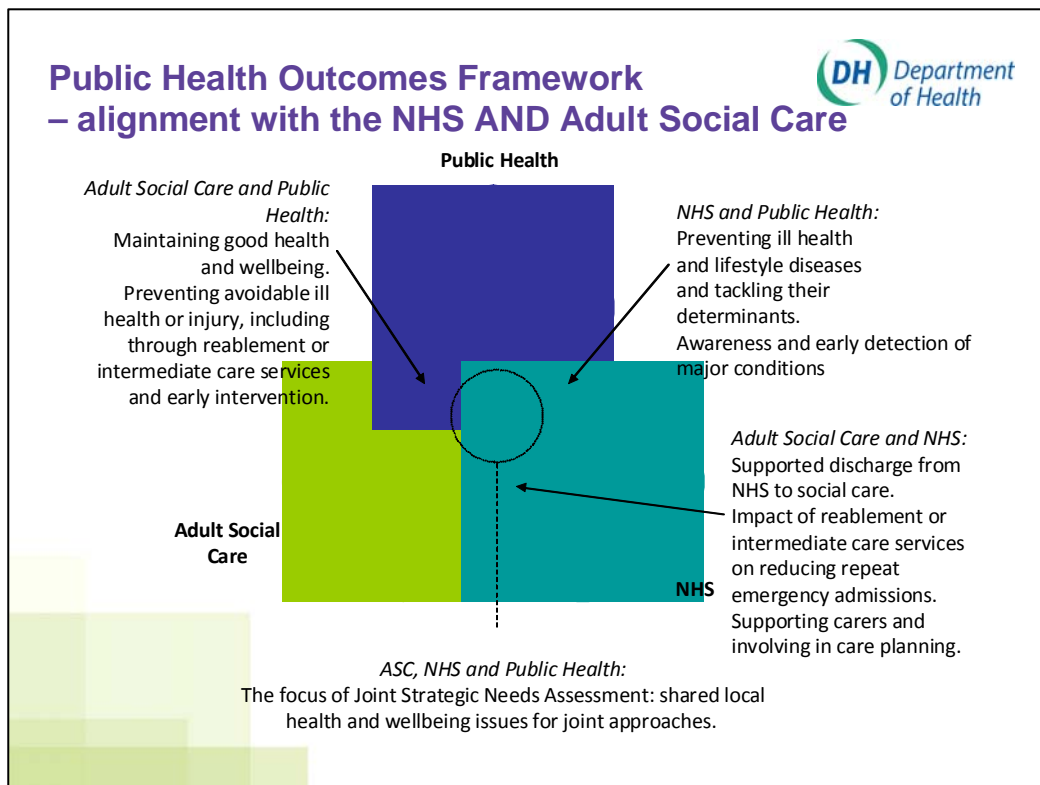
Public Health Outcomes Framework – alignment with the NHS AND Adult Social Care

DH Department of Health

Public Health

*Adult Social Care and Public Health:*
Maintaining good health and wellbeing.
Preventing avoidable ill health or injury, including through reablement or intermediate care services and early intervention.

*NHS and Public Health:*
Preventing ill health and lifestyle diseases and tackling their determinants.
Awareness and early detection of major conditions

*Adult Social Care and NHS:*
Supported discharge from NHS to social care.
Impact of reablement or intermediate care services on reducing repeat emergency admissions.
Supporting carers and involving in care planning.

Adult Social Care

NHS

*ASC, NHS and Public Health:*
The focus of Joint Strategic Needs Assessment: shared local health and wellbeing issues for joint approaches.